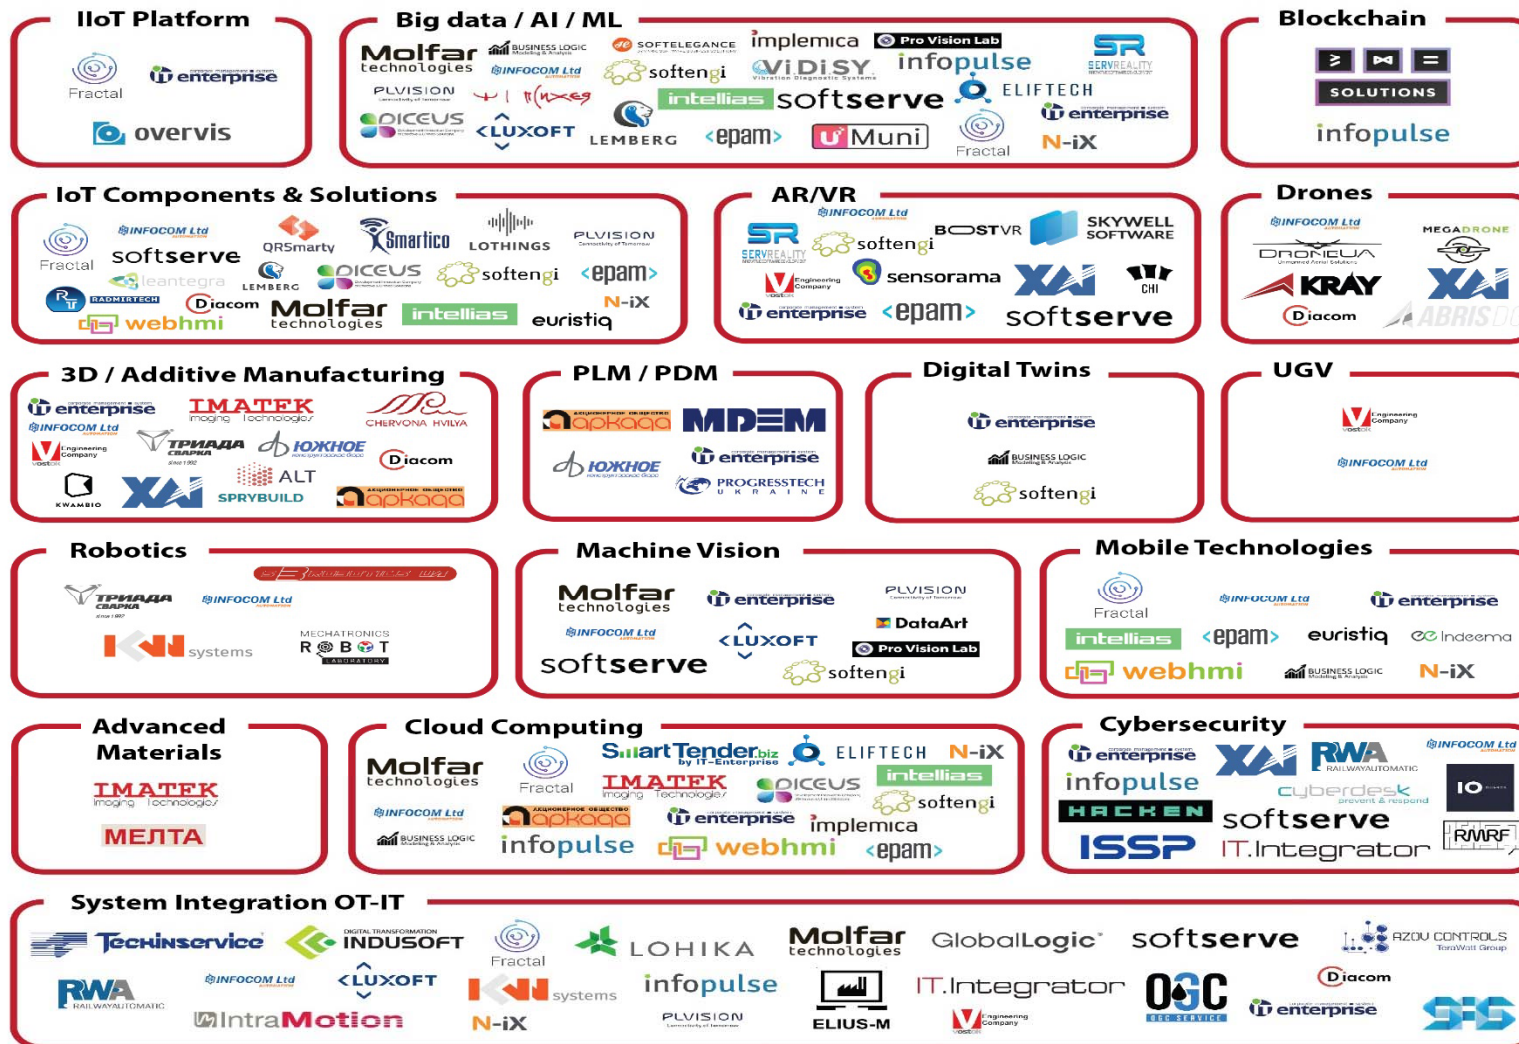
IIoT Platform
Fractal
enterprise
overvis

Big data / AI / ML
Molfar technologies
BUSINESS LOGIC
SOFTELEGANCE
implemica
Pro Vision Lab
SERVREALITY
INFOCOM Ltd
softengi
ViDiSY
infopulse
PLVISION
intellias
softserve
ELIFTECH
DICEUS
LUXOFT
LEMBERG
epam
Muni
Fractal
enterprise
N-iX

Blockchain
SOLUTIONS
infopulse

IoT Components & Solutions
Fractal
INFOCOM Ltd
softserve
QRSmarty
Smartico
LOTHINGS
PLVISION
leantegra
LEMBERG
DICEUS
softengi
epam
RADMIRTECH
Diacom
Molfar technologies
intellias
N-iX
euristiq
webhmi

AR/VR
INFOCOM Ltd
SERVREALITY
softengi
BOSTVR
SKYWELL SOFTWARE
Engineering Company
sensorama
CHI
enterprise
epam
softserve

Drones
INFOCOM Ltd
MEGADRONE
DRONEUA
KRAY
Diacom
ABRIS

3D / Additive Manufacturing
enterprise
IMATEK Imaging Technologies
CHERVONA HVILYA
INFOCOM Ltd
ТРИАДА СВАРКА
ЮЖНОЕ
Engineering Company
Diacom
ALT
KWAMBIO
SPRYBUILD
арКада

PLM / PDM
арКада
MDEM
ЮЖНОЕ
enterprise
PROGRESSTECH UKRAINE

Digital Twins
enterprise
BUSINESS LOGIC
softengi

UGV
Engineering Company
INFOCOM Ltd

Robotics
ТРИАДА СВАРКА
INFOCOM Ltd
systems
MECHATRONICS ROBOT LABORATORY

Machine Vision
Molfar technologies
enterprise
PLVISION
DataArt
INFOCOM Ltd
LUXOFT
Pro Vision Lab
softserve
softengi

Mobile Technologies
Fractal
INFOCOM Ltd
enterprise
intellias
epam
euristiq
Indeema
webhmi
BUSINESS LOGIC
N-iX

Advanced Materials
IMATEK Imaging Technologies
МЕЛТА

Cloud Computing
Molfar technologies
Fractal
SmartTender.biz by IT-Enterprise
ELIFTECH
N-iX
IMATEK Imaging Technologies
DICEUS
intellias
INFOCOM Ltd
арКада
softengi
enterprise
implemica
BUSINESS LOGIC
infopulse
webhmi
epam

Cybersecurity
enterprise
RWA RAILWAYAUTOMATIC
INFOCOM Ltd
infopulse
cyberdesk prevent & respond
IO
HACKEN
softserve
RMRF
ISSP
IT.Integrator

System Integration OT-IT
Techinservice
DIGITAL TRANSFORMATION INDUSOFT
Fractal
LOHIKA
Molfar technologies
GlobalLogic
softserve
AZOV CONTROLS TeraWatt Group
RWA RAILWAYAUTOMATIC
INFOCOM Ltd
LUXOFT
systems
infopulse
IT.Integrator
OSC OSC SERVICE
Diacom
IntraMotion
N-iX
PLVISION
ELIUS-M
Engineering Company
enterprise